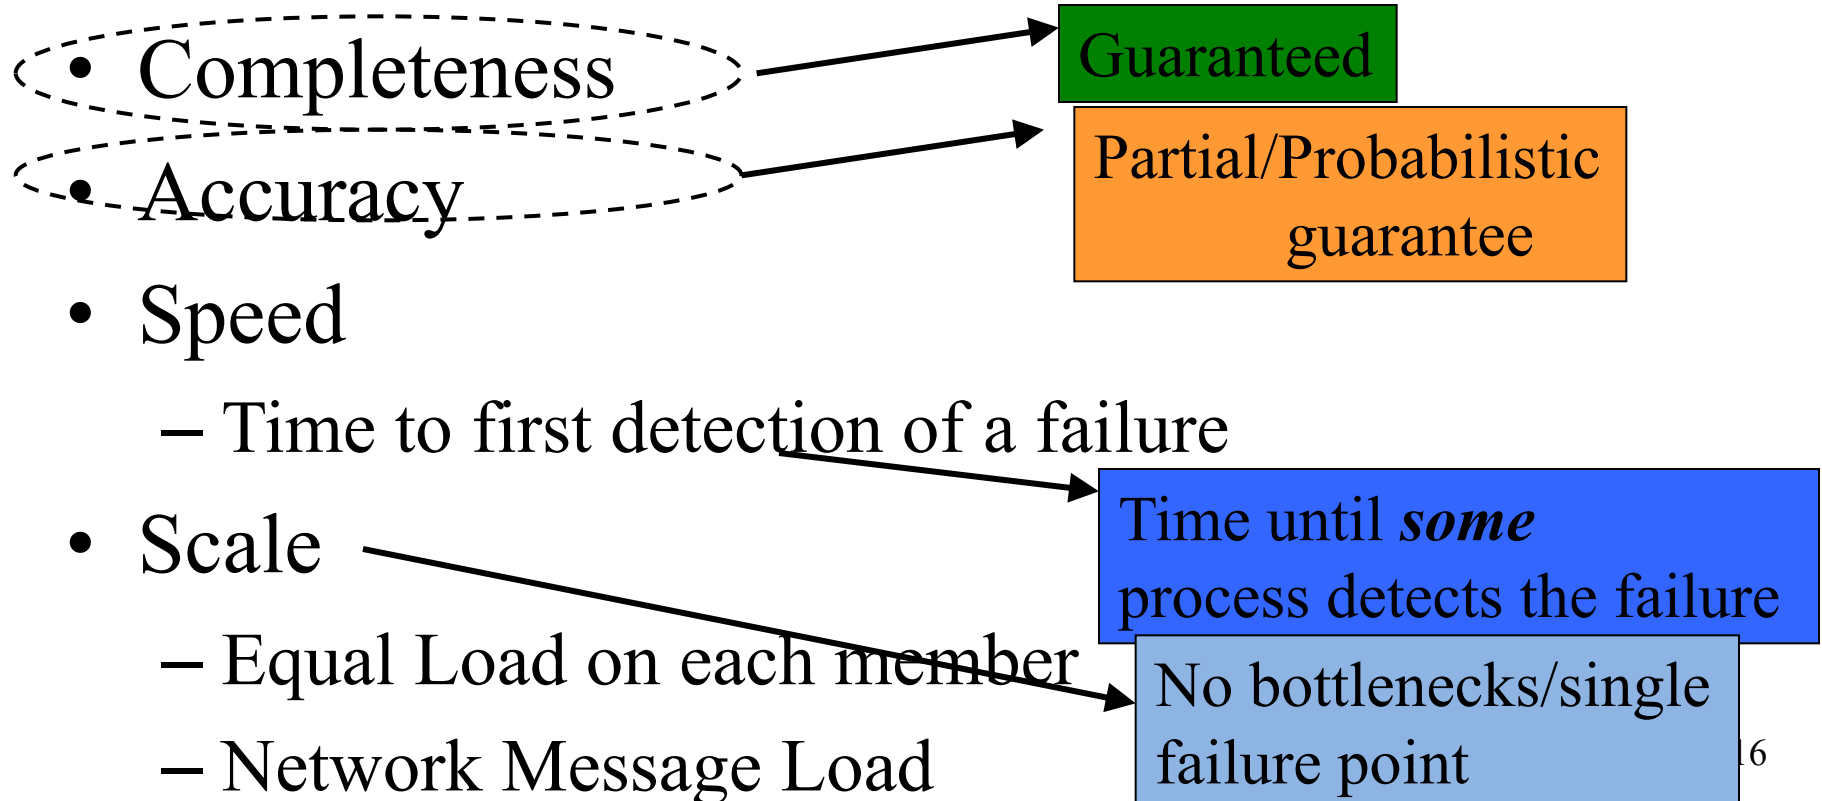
• Completeness

• Accuracy

• Speed

– Time to first detection of a failure

• Scale

– Equal Load on each member

– Network Message Load

Guaranteed

Partial/Probabilistic guarantee

Time until ***some*** process detects the failure

No bottlenecks/single failure point

16